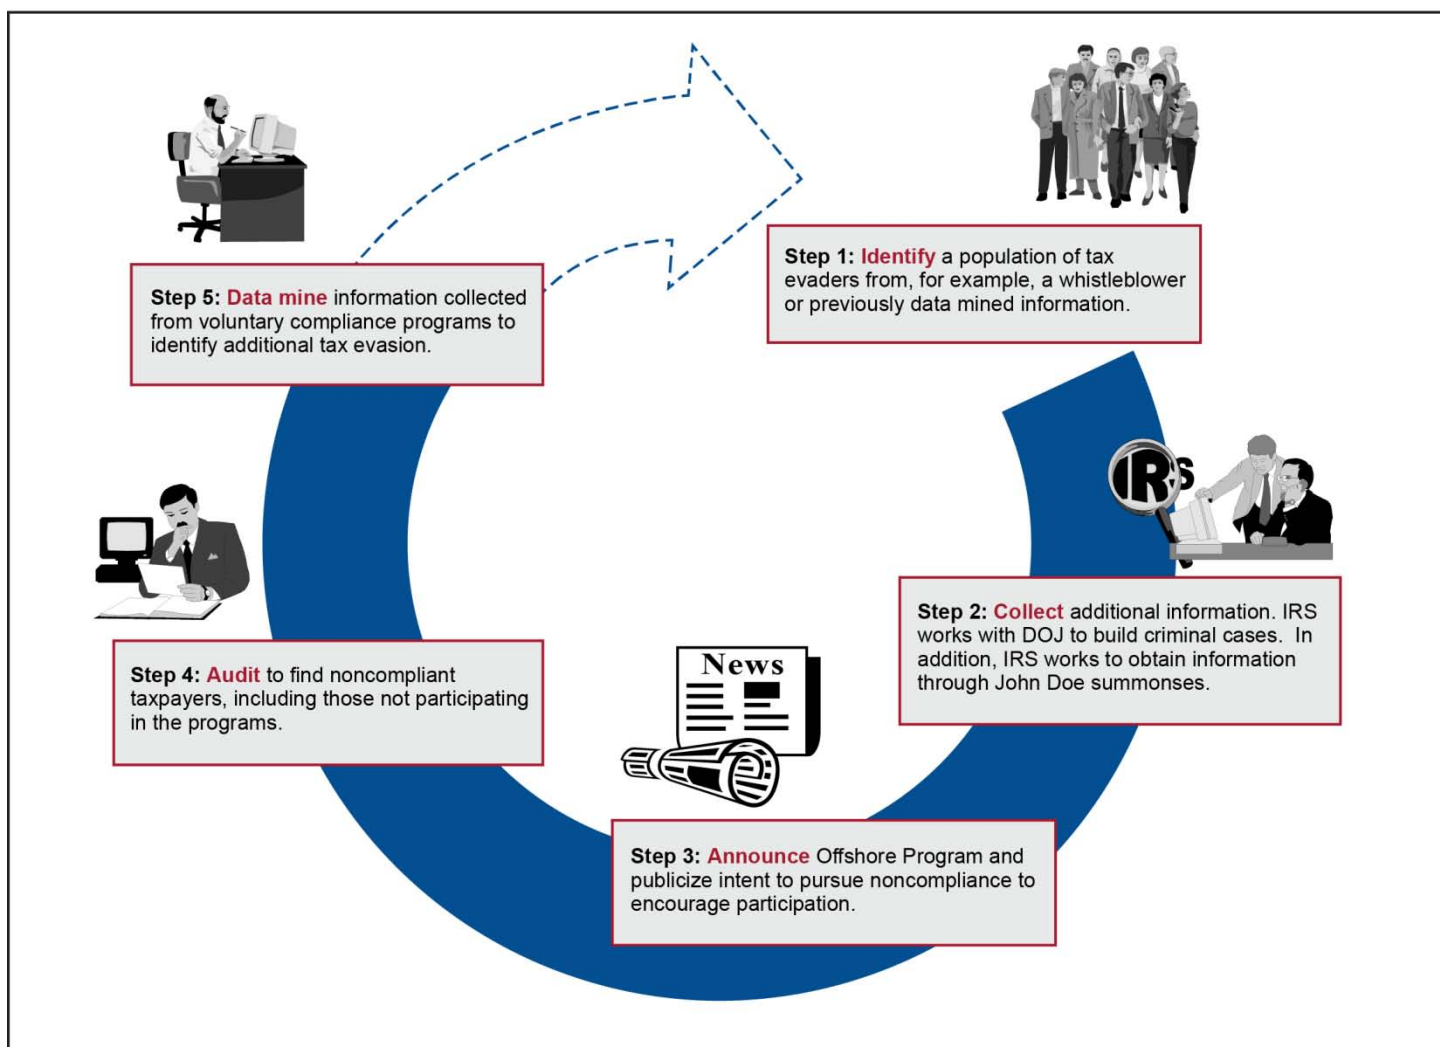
Step 1: Identify a population of tax evaders from, for example, a whistleblower or previously data mined information.

IRS

Step 2: Collect additional information. IRS works with DOJ to build criminal cases. In addition, IRS works to obtain information through John Doe summonses.

News

Step 3: Announce Offshore Program and publicize intent to pursue noncompliance to encourage participation.

Step 4: Audit to find noncompliant taxpayers, including those not participating in the programs.

Step 5: Data mine information collected from voluntary compliance programs to identify additional tax evasion.